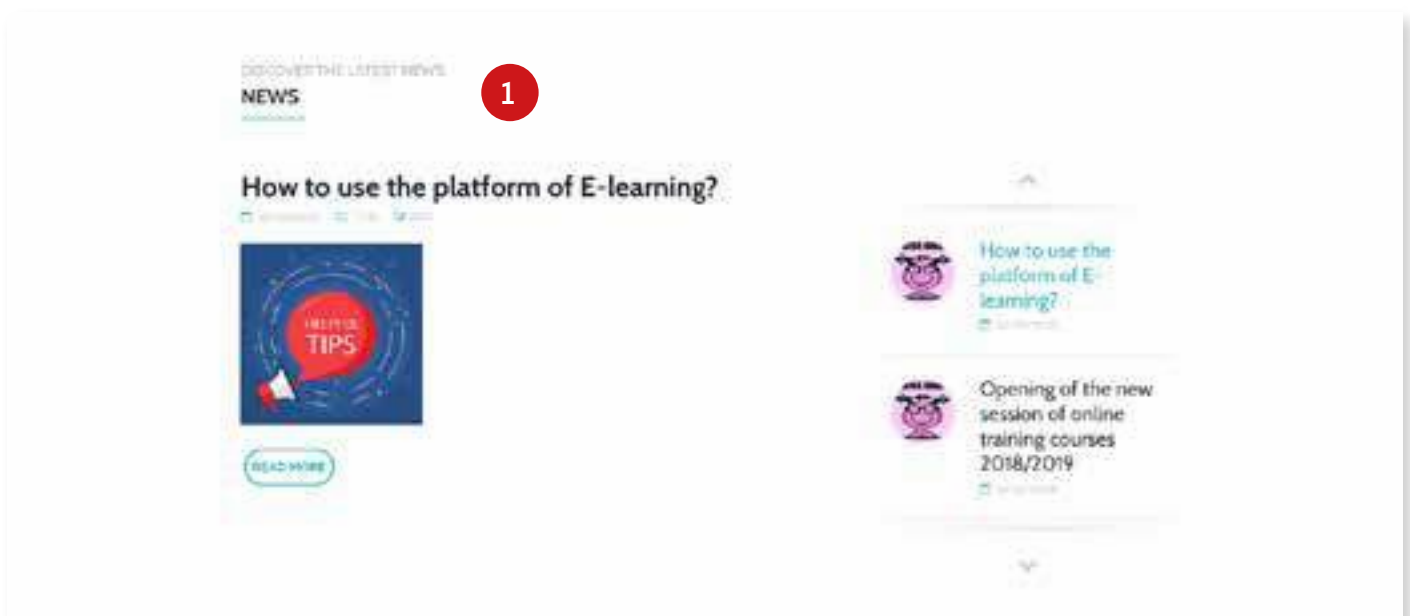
DISCOVER THE LATEST NEWS
NEWS

1

How to use the platform of E-learning?

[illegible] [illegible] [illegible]

HELPFUL TIPS

READ MORE

How to use the platform of E-learning?

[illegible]

Opening of the new session of online training courses 2018/2019

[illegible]